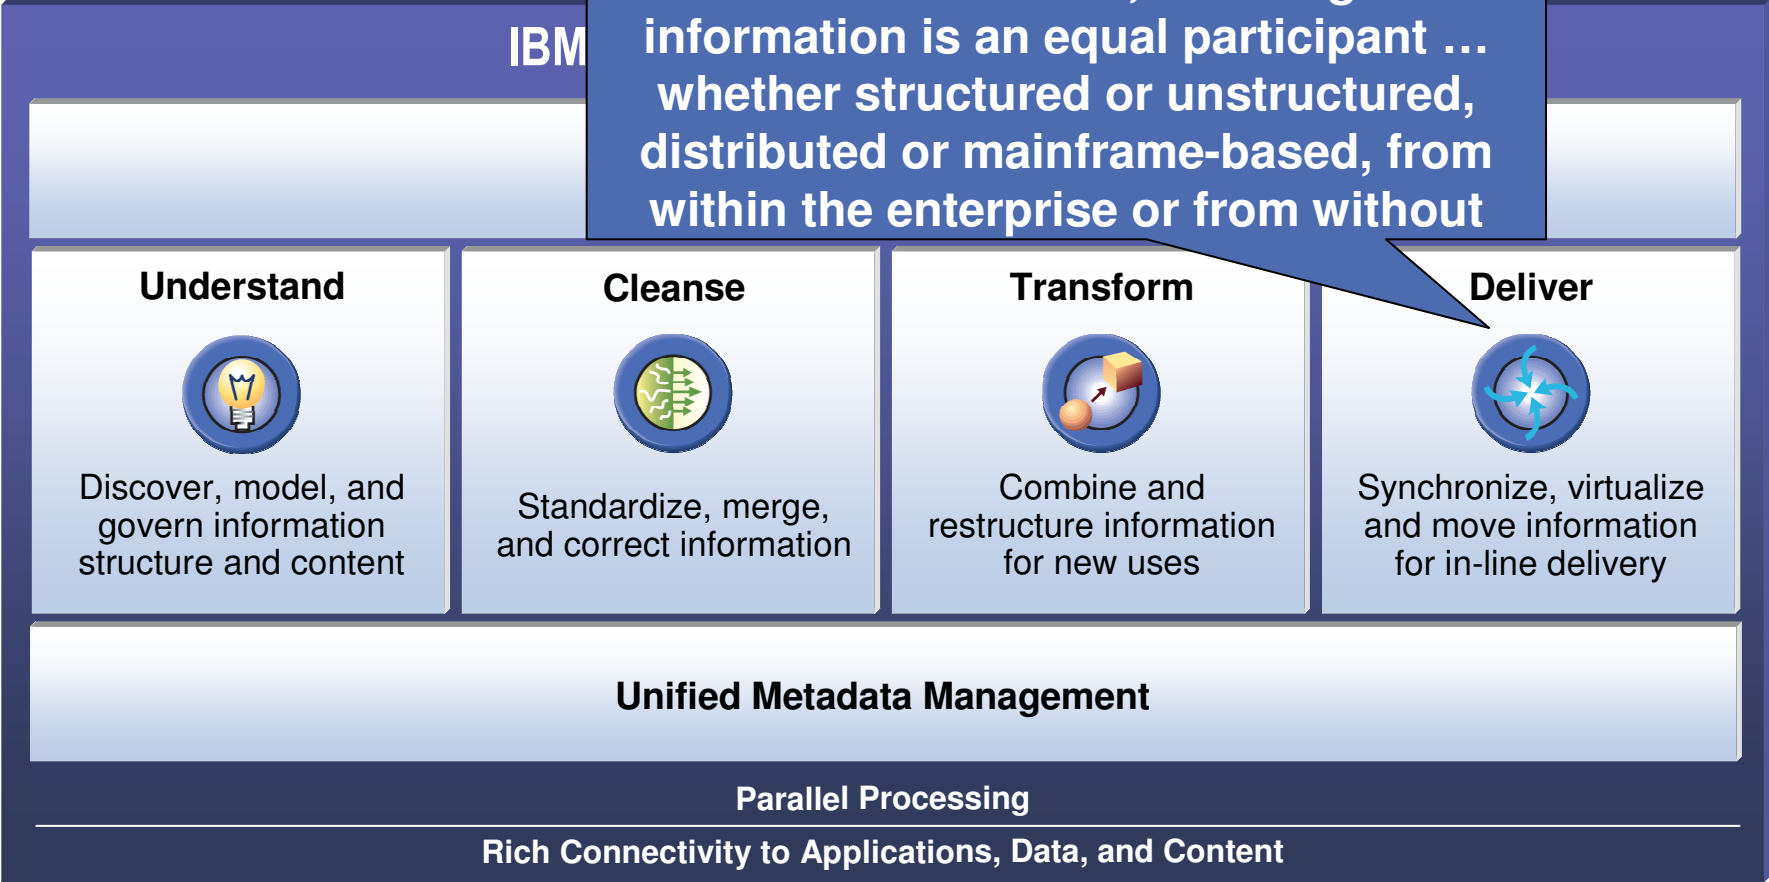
IBM

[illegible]
information is an equal participant …
whether structured or unstructured, distributed or mainframe-based, from within the enterprise or from without

Understand

Discover, model, and govern information structure and content

Cleanse

Standardize, merge, and correct information

Transform

Combine and restructure information for new uses

Deliver

Synchronize, virtualize and move information for in-line delivery

Unified Metadata Management

Parallel Processing

Rich Connectivity to Applications, Data, and Content